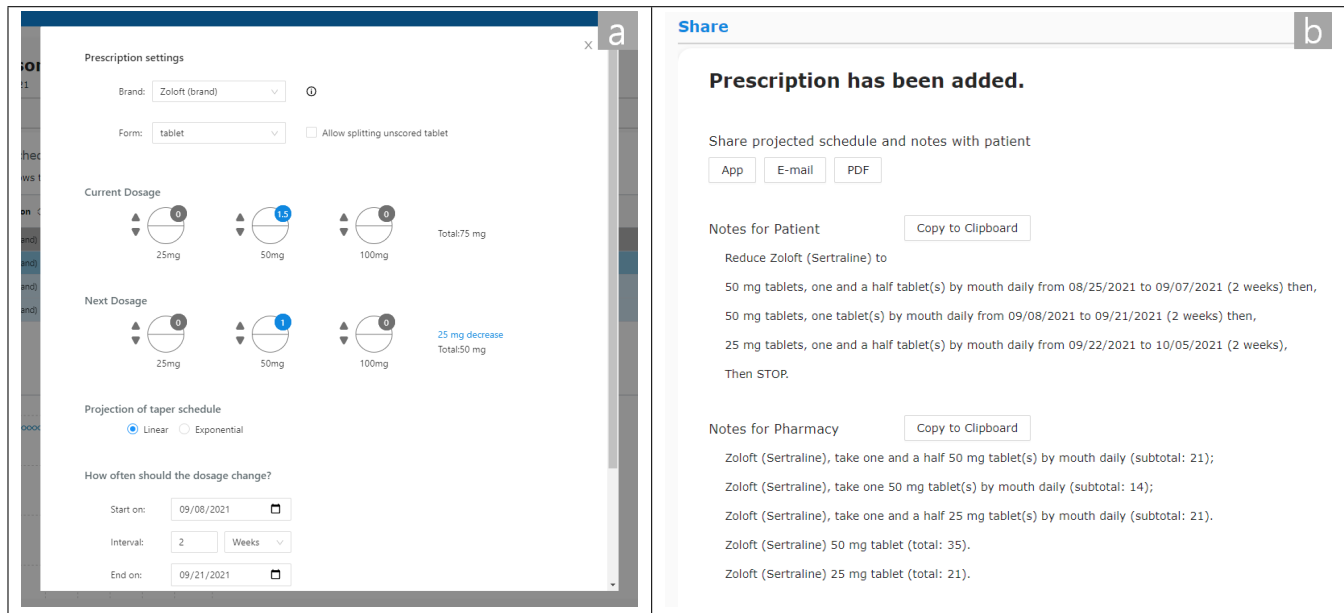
a

Prescription settings

Brand: Zoloft (brand)

Form: tablet

Allow splitting unscored tablet

Current Dosage

0
25mg

1.5
50mg

0
100mg

Total:75 mg

Next Dosage

0
25mg

1
50mg

0
100mg

25 mg decrease
Total:50 mg

Projection of taper schedule

Linear Exponential

How often should the dosage change?

Start on: 09/08/2021

Interval: 2 Weeks

End on: 09/21/2021

b

Share

Prescription has been added.

Share projected schedule and notes with patient

App E-mail PDF

Notes for Patient Copy to Clipboard

Reduce Zoloft (Sertraline) to

50 mg tablets, one and a half tablet(s) by mouth daily from 08/25/2021 to 09/07/2021 (2 weeks) then,

50 mg tablets, one tablet(s) by mouth daily from 09/08/2021 to 09/21/2021 (2 weeks) then,

25 mg tablets, one and a half tablet(s) by mouth daily from 09/22/2021 to 10/05/2021 (2 weeks),

Then STOP.

Notes for Pharmacy Copy to Clipboard

Zoloft (Sertraline), take one and a half 50 mg tablet(s) by mouth daily (subtotal: 21);

Zoloft (Sertraline), take one 50 mg tablet(s) by mouth daily (subtotal: 14);

Zoloft (Sertraline), take one and a half 25 mg tablet(s) by mouth daily (subtotal: 21).

Zoloft (Sertraline) 50 mg tablet (total: 35).

Zoloft (Sertraline) 25 mg tablet (total: 21).